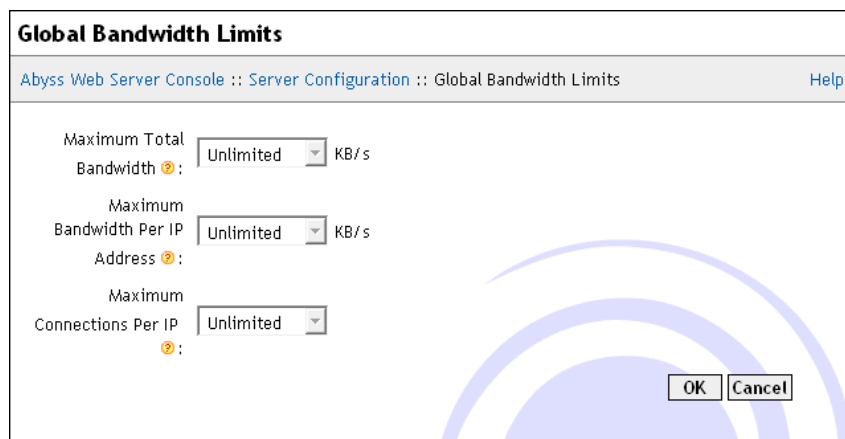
Global Bandwidth Limits

Abyss Web Server Console :: Server Configuration :: Global Bandwidth Limits

Help

Maximum Total Bandwidth ?: Unlimited KB/s

Maximum Bandwidth Per IP Address ?: Unlimited KB/s

Maximum Connections Per IP ?: Unlimited

OK Cancel